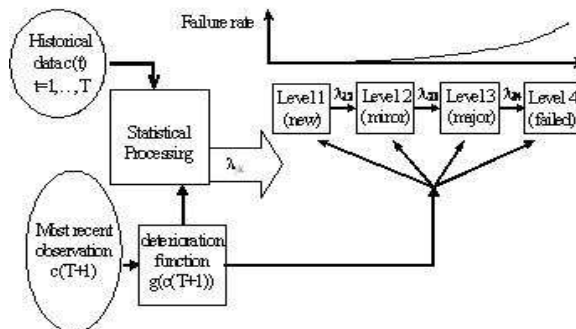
Failure rate

Historical data c(t) t=1,…,T

Statistical Processing

$\lambda_{ij}$

Level 1 (new)

$\lambda_{12}$

Level 2 (minor)

$\lambda_{23}$

Level 3 (major)

$\lambda_{34}$

Level 4 (failed)

Most recent observation c(T+1)

deterioration function g(c(T+1))